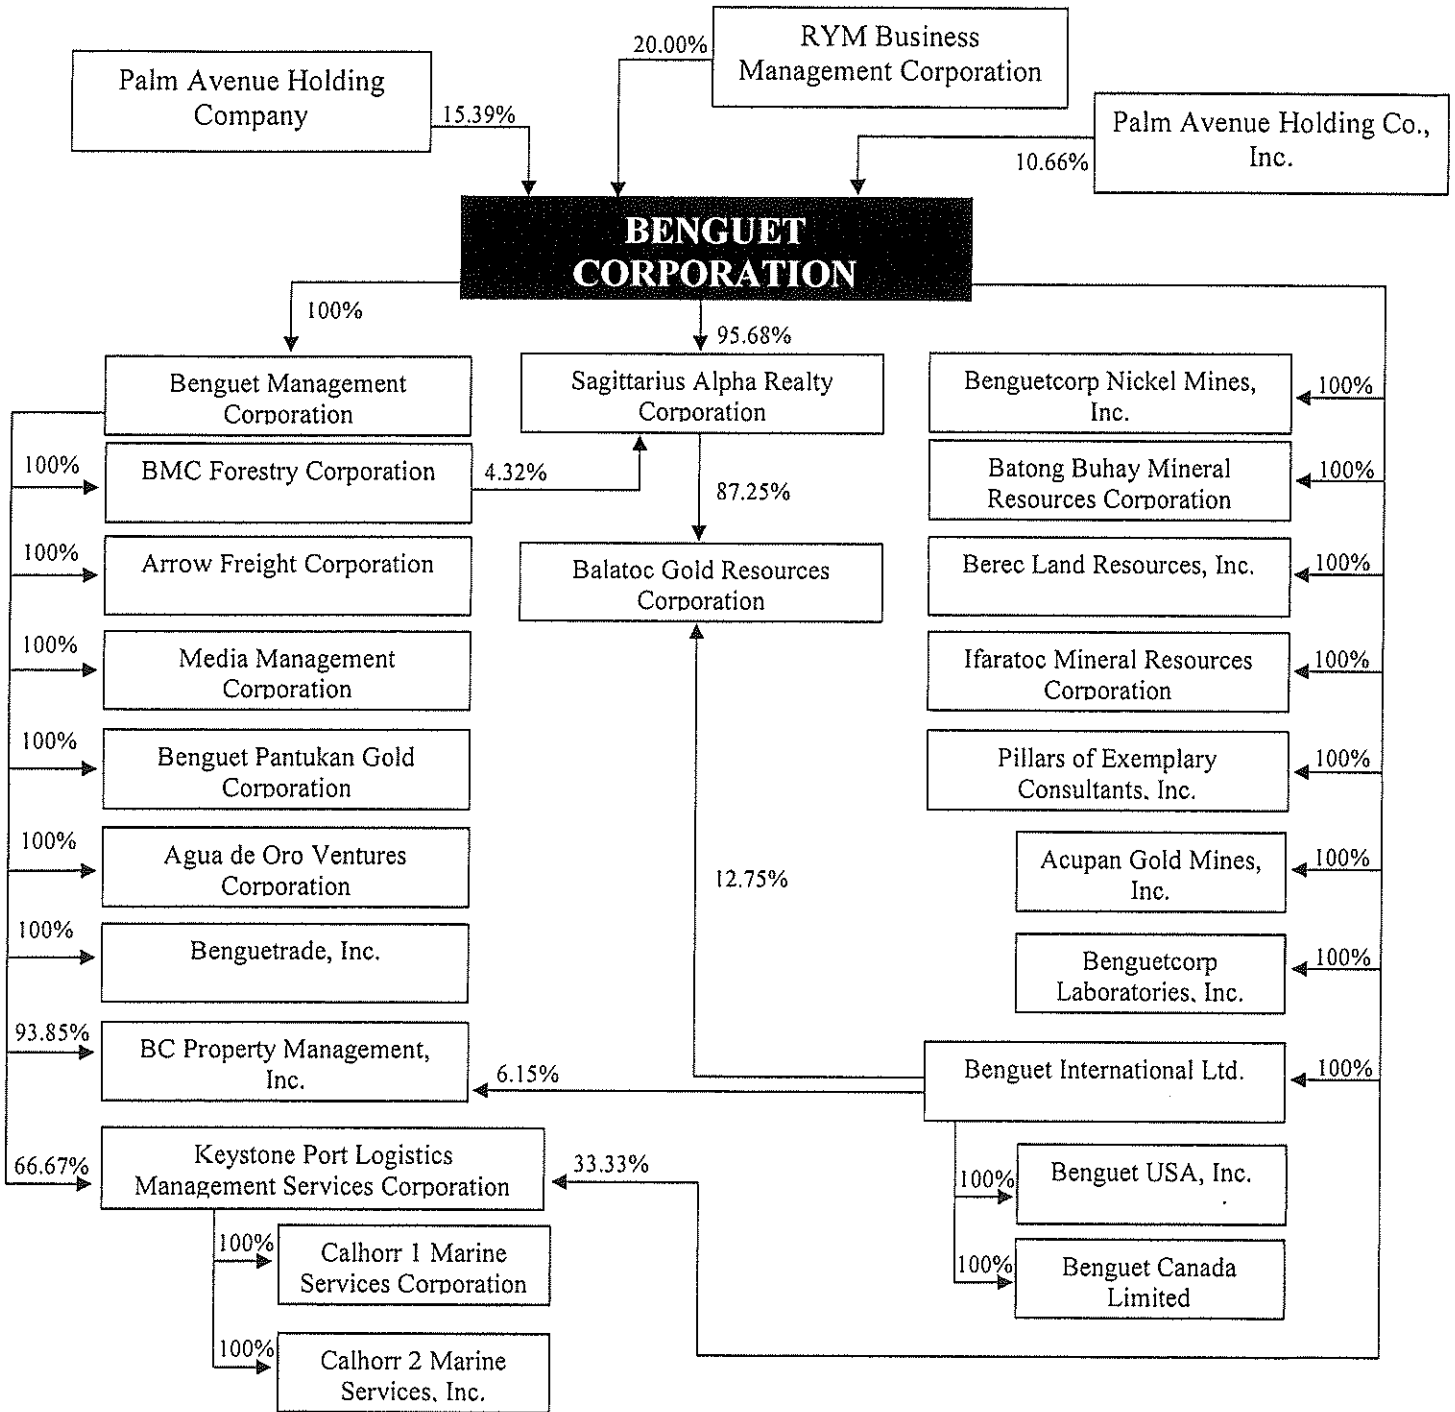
Palm Avenue Holding Company

15.39%

20.00%

RYM Business Management Corporation

Palm Avenue Holding Co., Inc.

10.66%

BENGUET CORPORATION

100%

95.68%

Benguet Management Corporation

Sagittarius Alpha Realty Corporation

Benguetcorp Nickel Mines, Inc.

100%

100%

BMC Forestry Corporation

4.32%

87.25%

Batong Buhay Mineral Resources Corporation

100%

100%

Arrow Freight Corporation

Balatoc Gold Resources Corporation

Berec Land Resources, Inc.

100%

100%

Media Management Corporation

Ifaratoc Mineral Resources Corporation

100%

100%

Benguet Pantukan Gold Corporation

Pillars of Exemplary Consultants, Inc.

100%

100%

Agua de Oro Ventures Corporation

12.75%

Acupan Gold Mines, Inc.

100%

100%

Benguetrade, Inc.

Benguetcorp Laboratories, Inc.

100%

93.85%

BC Property Management, Inc.

6.15%

Benguet International Ltd.

100%

66.67%

Keystone Port Logistics Management Services Corporation

33.33%

100%

Benguet USA, Inc.

100%

Calhorr 1 Marine Services Corporation

100%

Benguet Canada Limited

100%

Calhorr 2 Marine Services, Inc.